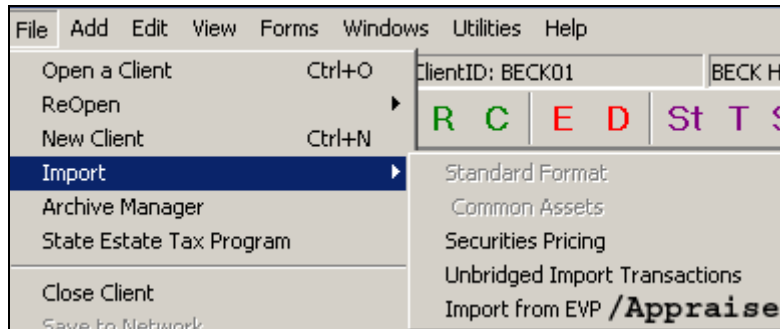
File Add Edit View Forms Windows Utilities Help

Open a Client Ctrl+O
ReOpen
New Client Ctrl+N
Import
Archive Manager
State Estate Tax Program
Close Client
Save to Network

ClientID: BECK01
BECK H

R C E D St T

Standard Format
Common Assets
Securities Pricing
Unbridged Import Transactions
Import from EVP /Appraise